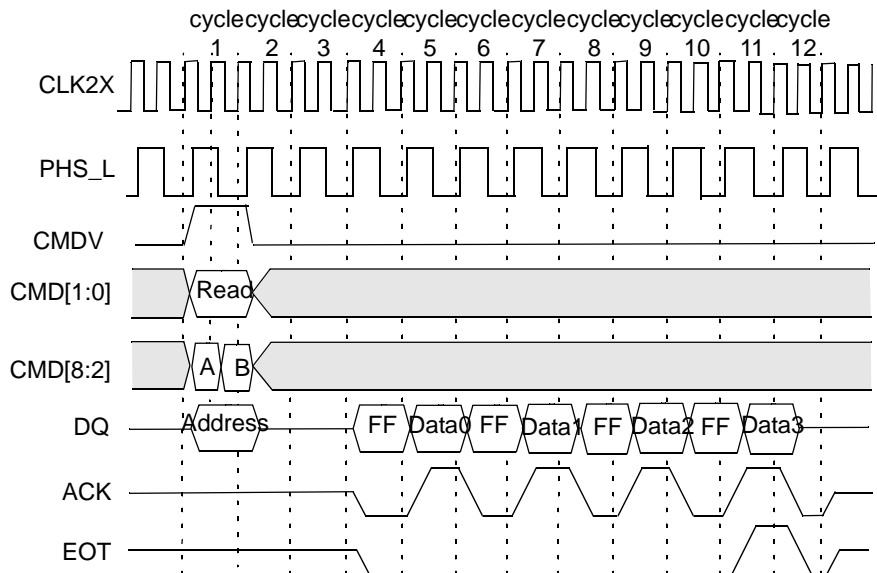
cycle cycle cycle cycle cycle cycle cycle cycle cycle cycle cycle cycle
1 2 3 4 5 6 7 8 9 10 11 12

CLK2X

PHS_L

CMDV

CMD[1:0]
Read

CMD[8:2]
A B

DQ
Address FF Data0 FF Data1 FF Data2 FF Data3

ACK

EOT